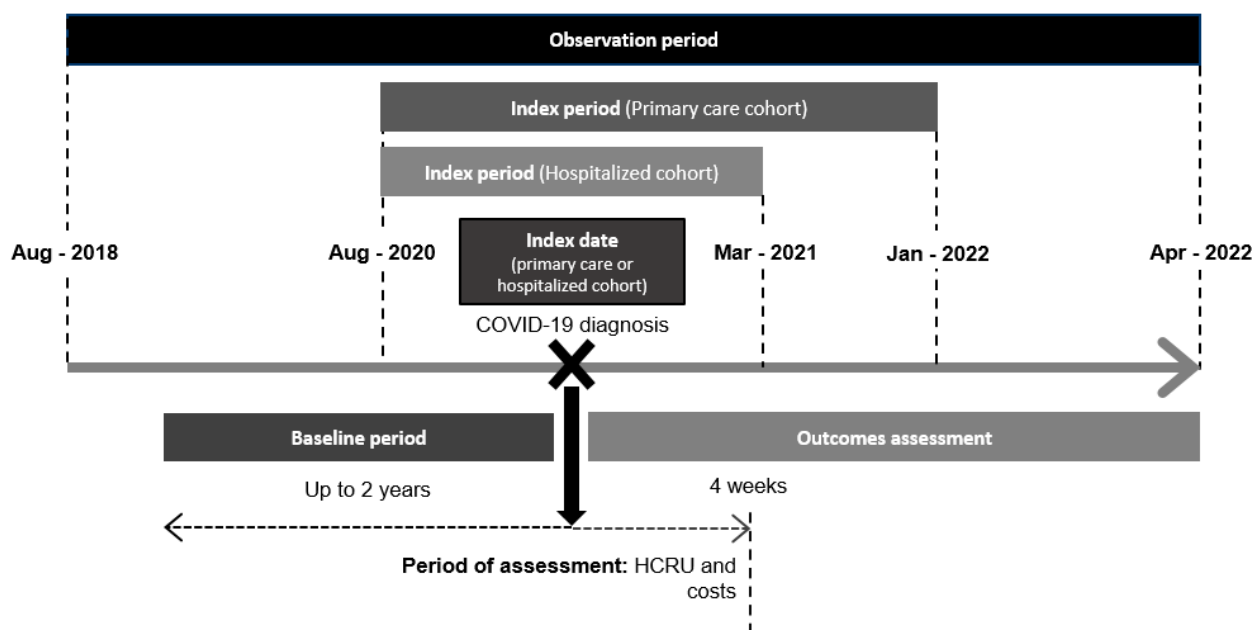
Observation period

Index period (Primary care cohort)

Index period (Hospitalized cohort)

Aug - 2018

Aug - 2020

Index date (primary care or hospitalized cohort)

Mar - 2021

Jan - 2022

Apr - 2022

COVID-19 diagnosis

Baseline period

Outcomes assessment

Up to 2 years

4 weeks

Period of assessment: HCRU and costs